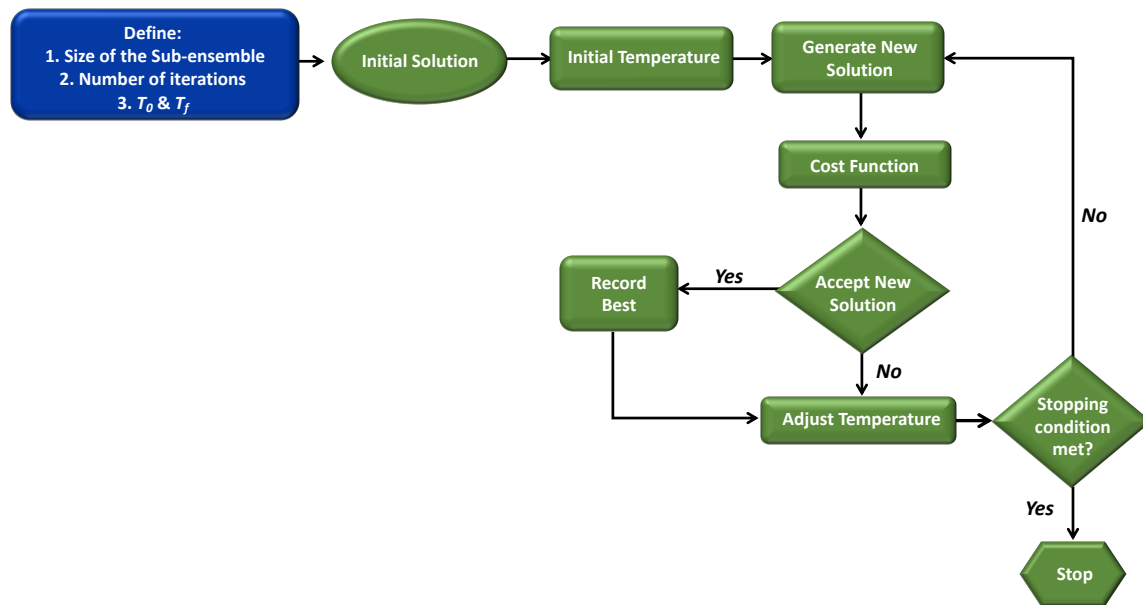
Define:
1. Size of the Sub-ensemble
2. Number of iterations
3. $T_0$ & $T_f$

Initial Solution

Initial Temperature

Generate New Solution

Cost Function

No

Record Best

Yes

Accept New Solution

No

Adjust Temperature

Stopping condition met?

Yes

Stop